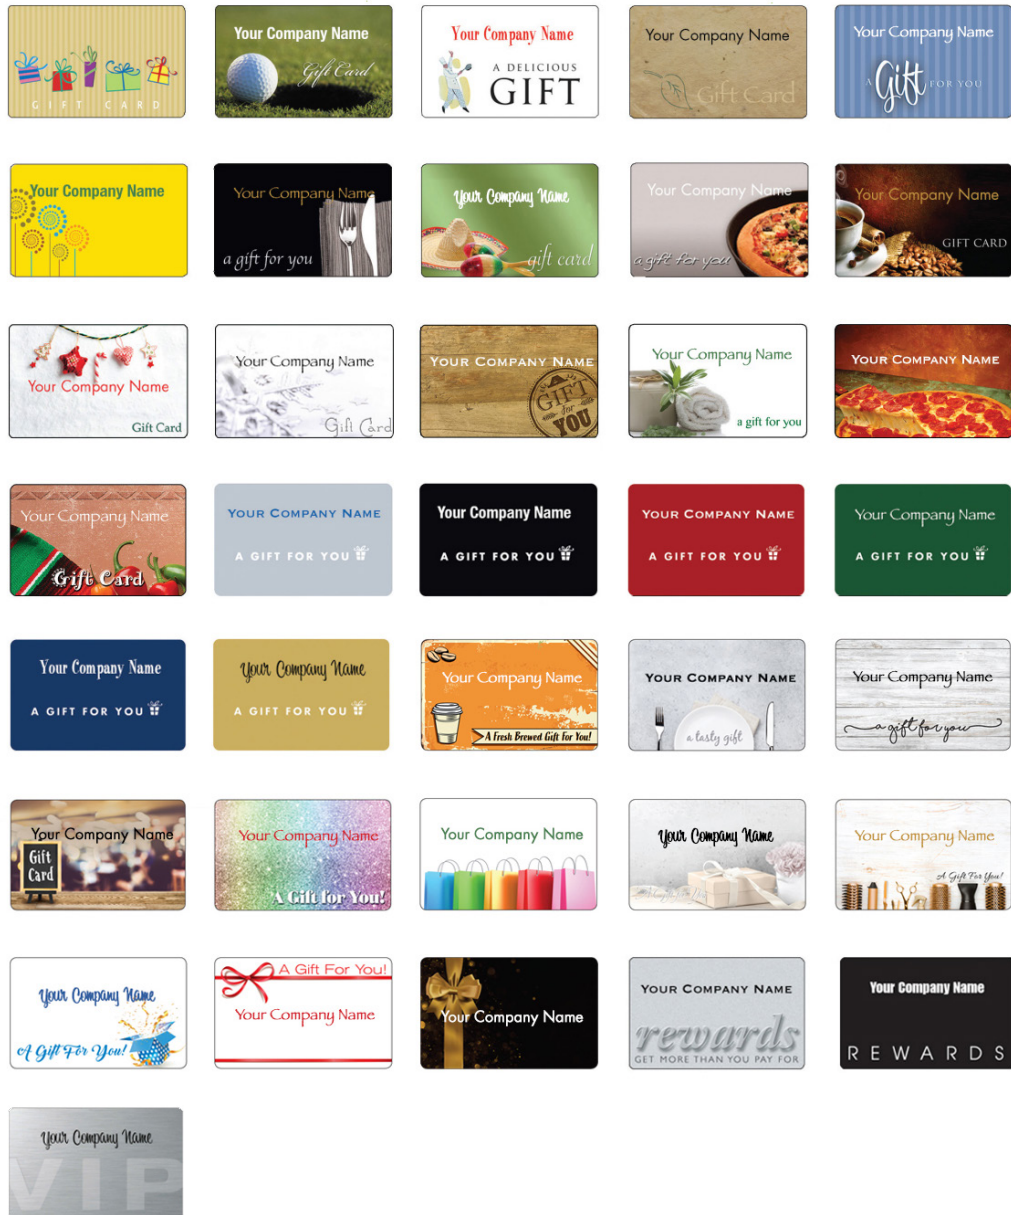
GIFT CARD

Your Company Name
Gift Card

Your Company Name
A DELICIOUS
GIFT

Your Company Name
Gift Card

Your Company Name
A Gift FOR YOU

Your Company Name

Your Company Name
a gift for you

Your Company Name
gift card

Your Company Name
a gift for you

Your Company Name
GIFT CARD

Your Company Name
Gift Card

Your Company Name
Gift Card

YOUR COMPANY NAME
GIFT for YOU

Your Company Name
a gift for you

YOUR COMPANY NAME

Your Company Name
Gift Card

YOUR COMPANY NAME
A GIFT FOR YOU

Your Company Name
A GIFT FOR YOU

YOUR COMPANY NAME
A GIFT FOR YOU

Your Company Name
A GIFT FOR YOU

Your Company Name
A GIFT FOR YOU

Your Company Name
A GIFT FOR YOU

Your Company Name
A Fresh Brewed Gift For You!

YOUR COMPANY NAME
a tasty gift

Your Company Name
a gift for you

Your Company Name
Gift Card

Your Company Name
A Gift for You!

Your Company Name

Your Company Name

Your Company Name
A Gift For You!

Your Company Name
A Gift For You!

A Gift For You!
Your Company Name

Your Company Name

YOUR COMPANY NAME
rewards
GET MORE THAN YOU PAY FOR

Your Company Name
REWARDS

Your Company Name
VIP